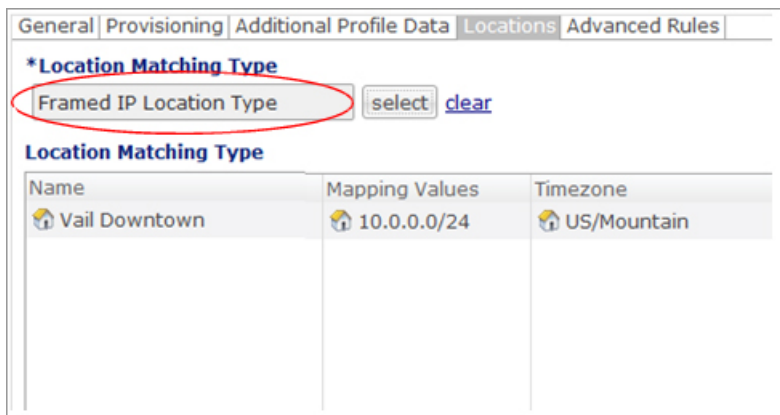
General | Provisioning | Additional Profile Data | Locations | Advanced Rules

*Location Matching Type

Framed IP Location Type select clear

Location Matching Type

| Name | Mapping Values | Timezone |
|---|---|---|
| Vail Downtown | 10.0.0.0/24 | US/Mountain |